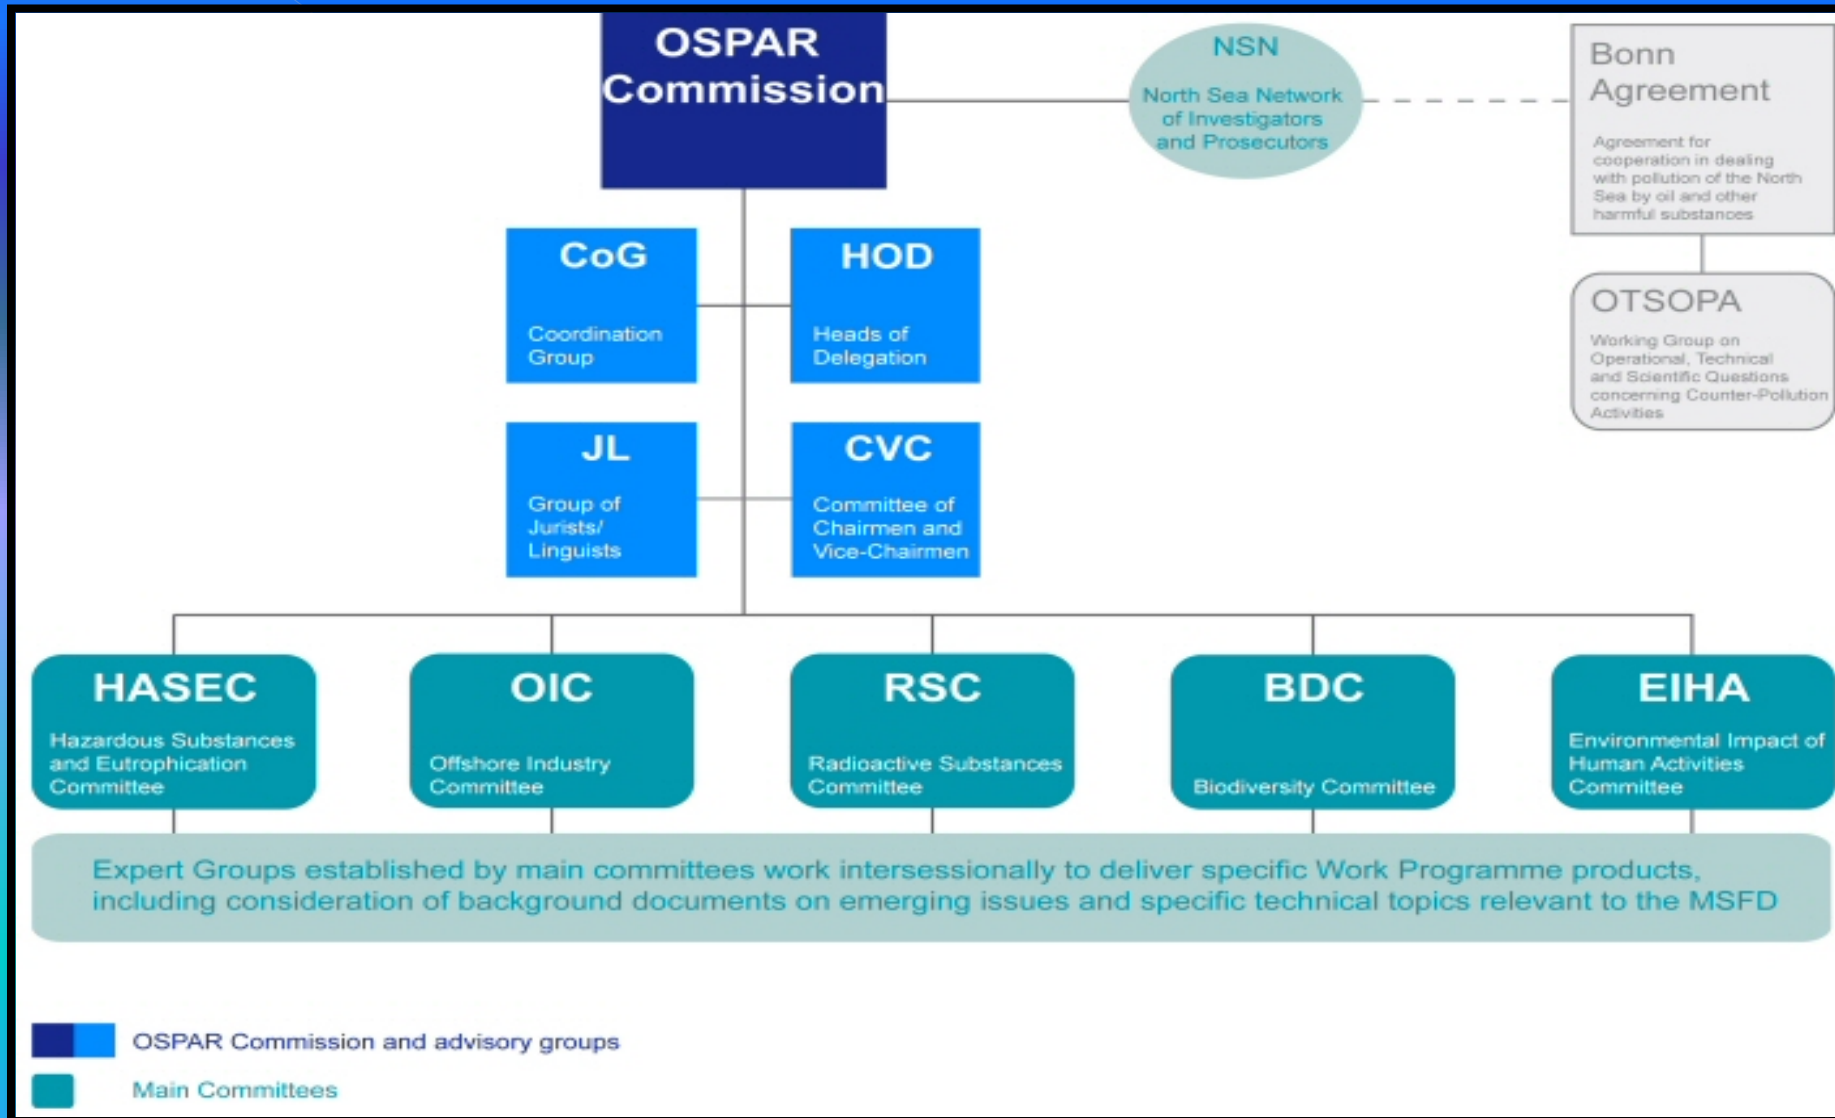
OSPAR Commission

NSN

North Sea Network of Investigators and Prosecutors

Bonn Agreement

Agreement for cooperation in dealing with pollution of the North Sea by oil and other harmful substances

OTSOPA

Working Group on Operational, Technical and Scientific Questions concerning Counter-Pollution Activities

CoG

Coordination Group

HOD

Heads of Delegation

JL

Group of Jurists/ Linguists

CVC

Committee of Chairmen and Vice-Chairmen

HASEC

Hazardous Substances and Eutrophication Committee

OIC

Offshore Industry Committee

RSC

Radioactive Substances Committee

BDC

Biodiversity Committee

EIHA

Environmental Impact of Human Activities Committee

Expert Groups established by main committees work intersessionally to deliver specific Work Programme products, including consideration of background documents on emerging issues and specific technical topics relevant to the MSFD

OSPAR Commission and advisory groups

Main Committees